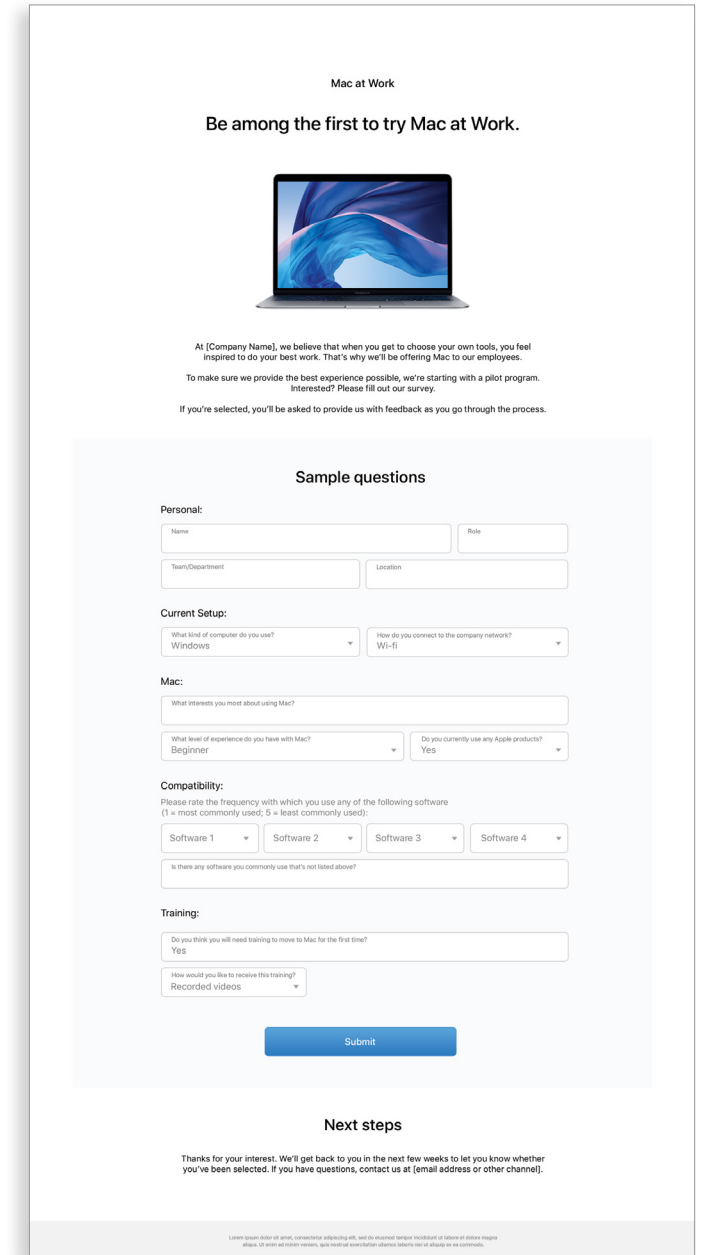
Mac at Work

Be among the first to try Mac at Work.

At [Company Name], we believe that when you get to choose your own tools, you feel inspired to do your best work. That's why we'll be offering Mac to our employees.

To make sure we provide the best experience possible, we're starting with a pilot program. Interested? Please fill out our survey.

If you're selected, you'll be asked to provide us with feedback as you go through the process.

Sample questions

Personal:

Name

Role

Team/Department

Location

Current Setup:

What kind of computer do you use?
Windows

How do you connect to the company network?
Wi-fi

Mac:

What interests you most about using Mac?

What level of experience do you have with Mac?
Beginner

Do you currently use any Apple products?
Yes

Compatibility:

Please rate the frequency with which you use any of the following software (1 = most commonly used; 5 = least commonly used):

Software 1

Software 2

Software 3

Software 4

Is there any software you commonly use that's not listed above?

Training:

Do you think you will need training to move to Mac for the first time?
Yes

How would you like to receive this training?
Recorded videos

Submit

Next steps

Thanks for your interest. We'll get back to you in the next few weeks to let you know whether you've been selected. If you have questions, contact us at [email address or other channel].

Lorem ipsum dolor sit amet, consectetur adipiscing elit, sed do eiusmod tempor incididunt ut labore et dolore magna aliqua. Ut enim ad minim veniam, quis nostrud exercitation ullamco laboris nisi ut aliquip ex ea commodo.